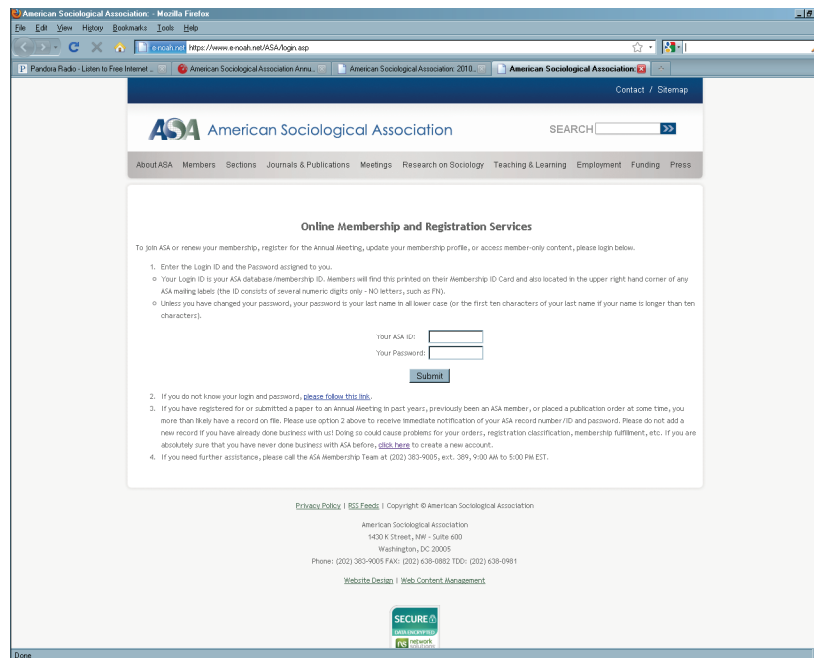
American Sociological Association: - Mozilla Firefox

File Edit View History Bookmarks Tools Help

e-noah.net https://www.e-noah.net/ASA/login.asp

Pandora Radio - Listen to Free Internet ... | American Sociological Association Annu... | American Sociological Association: 2010... | American Sociological Association:

Contact / Sitemap

ASA American Sociological Association

SEARCH

About ASA Members Sections Journals & Publications Meetings Research on Sociology Teaching & Learning Employment Funding Press

Online Membership and Registration Services

To join ASA or renew your membership, register for the Annual Meeting, update your membership profile, or access member-only content, please login below.

1. Enter the Login ID and the Password assigned to you.
o Your Login ID is your ASA database/membership ID. Members will find this printed on their Membership ID Card and also located in the upper right hand corner of any ASA mailing labels (the ID consists of several numeric digits only - NO letters, such as FN).
o Unless you have changed your password, your password is your last name in all lower case (or the first ten characters of your last name if your name is longer than ten characters).

Your ASA ID:
Your Password:

Submit

2. If you do not know your login and password, please follow this link.
3. If you have registered for or submitted a paper to an Annual Meeting in past years, previously been an ASA member, or placed a publication order at some time, you more than likely have a record on file. Please use option 2 above to receive immediate notification of your ASA record number/ID and password. Please do not add a new record if you have already done business with us! Doing so could cause problems for your orders, registration classification, membership fulfillment, etc. If you are absolutely sure that you have never done business with ASA before, click here to create a new account.
4. If you need further assistance, please call the ASA Membership Team at (202) 383-9005, ext. 389, 9:00 AM to 5:00 PM EST.

Privacy Policy | RSS Feeds | Copyright © American Sociological Association

American Sociological Association
1430 K Street, NW - Suite 600
Washington, DC 20005
Phone: (202) 383-9005 FAX: (202) 638-0882 TDD: (202) 638-0981

Website Design | Web Content Management

SECURE
DATA ENCRYPTED
network solutions

Done